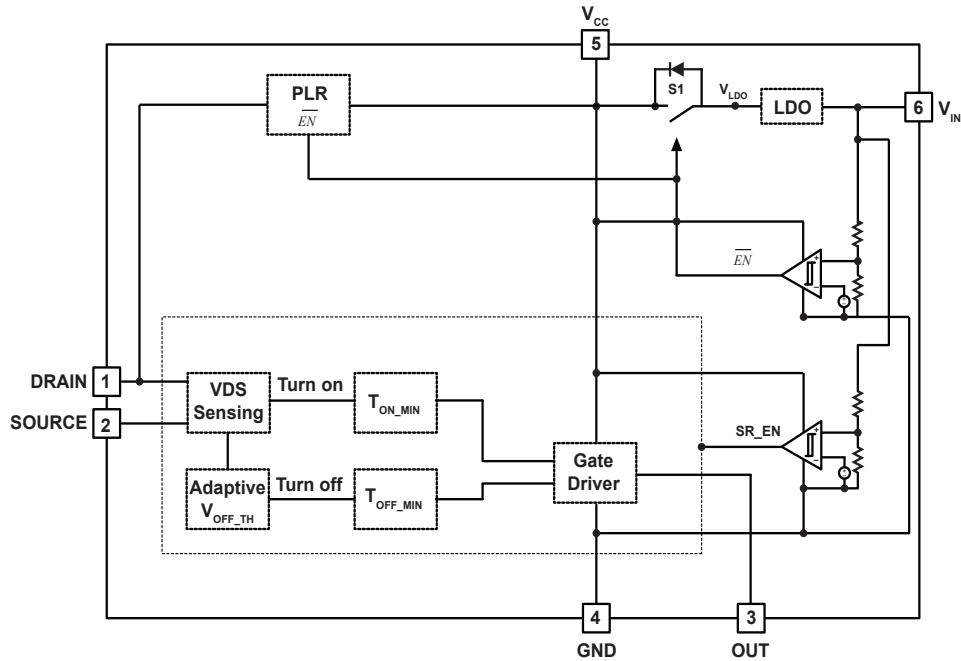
$V_{CC}$
5
S1
$V_{LDO}$
LDO
6 $V_{IN}$
PLR
$\overline{EN}$
$\overline{EN}$
DRAIN 1
SOURCE 2
VDS Sensing
Turn on
$T_{ON\_MIN}$
SR_EN
Gate Driver
Adaptive $V_{OFF\_TH}$
Turn off
$T_{OFF\_MIN}$
4
GND
3
OUT